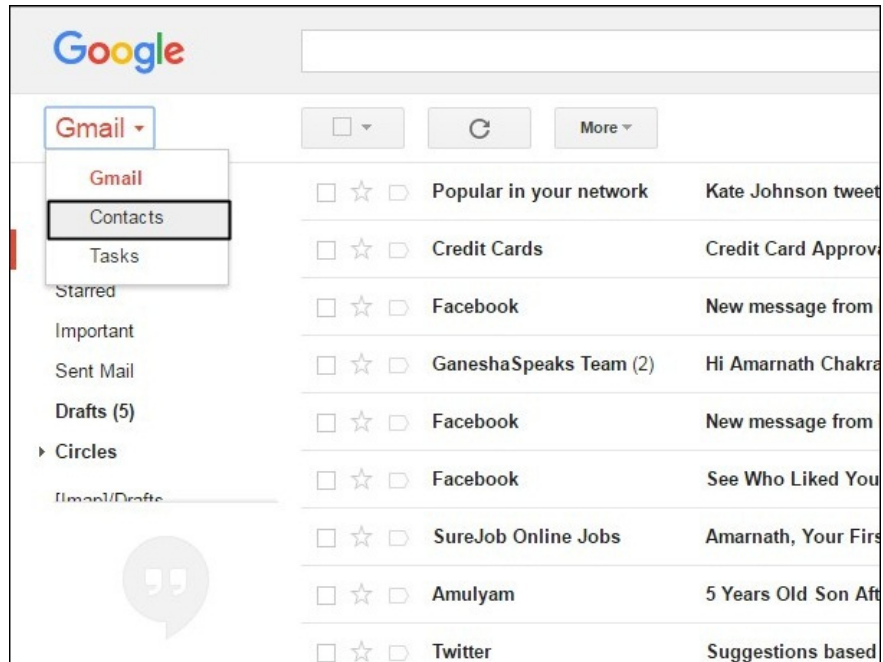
Google

Gmail ▾

Gmail
Contacts
Tasks

Starred
Important
Sent Mail
Drafts (5)
▸ Circles
[Imap]/Drafts

More ▾

| Popular in your network | Kate Johnson tweet |
|---|---|
| Credit Cards | Credit Card Approv |
| Facebook | New message from |
| GaneshaSpeaks Team (2) | Hi Amarnath Chakra |
| Facebook | New message from |
| Facebook | See Who Liked You |
| SureJob Online Jobs | Amarnath, Your Firs |
| Amulyam | 5 Years Old Son Aft |
| Twitter | Suggestions based |